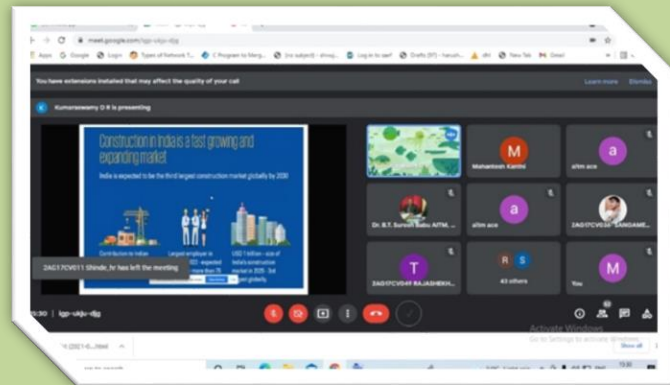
meet.google.com/igp-ukju-dgg

Apps Google Login Types of Network T... C Program to Merg... [no subject] - shrug... Log in to seef Drafts (97) - haruch... dht New Tab Gmail

You have extensions installed that may affect the quality of your call

Learn more Dismiss

K Kumaraswamy D R is presenting

Construction in India is a fast growing and expanding market

India is expected to be the third largest construction market globally by 2030

Contribution to Indian

Largest employer in 2022 - expected more than 75

USD 1 trillion - size of India's construction market in 2025 - 3rd largest globally

2AG17CV011 Shinde_hr has left the meeting

Mohammed Kaleem

M

atim ace

a

Dr. B.T. Suresh Babu AITM, ...

atim ace

a

2AG17CV034 SANGAME...

T

2AG17CV049 RAJASHEKH...

R S

43 others

M

You

Activate Windows
Go to Settings to activate Windows.

3:30 | igp-ukju-dgg

Show all